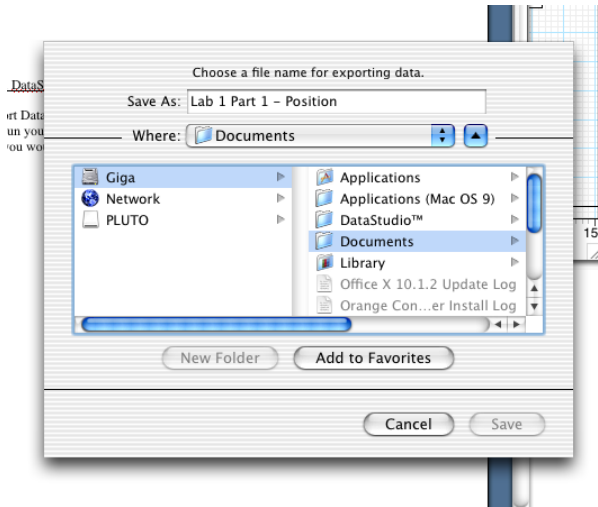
DataS

rt Data
un you
ou wo

Choose a file name for exporting data.

Save As: Lab 1 Part 1 - Position

Where: Documents

Giga
Network
PLUTO

Applications
Applications (Mac OS 9)
DataStudio™
Documents
Library
Office X 10.1.2 Update Log
Orange Con…er Install Log

New Folder
Add to Favorites

Cancel
Save

15